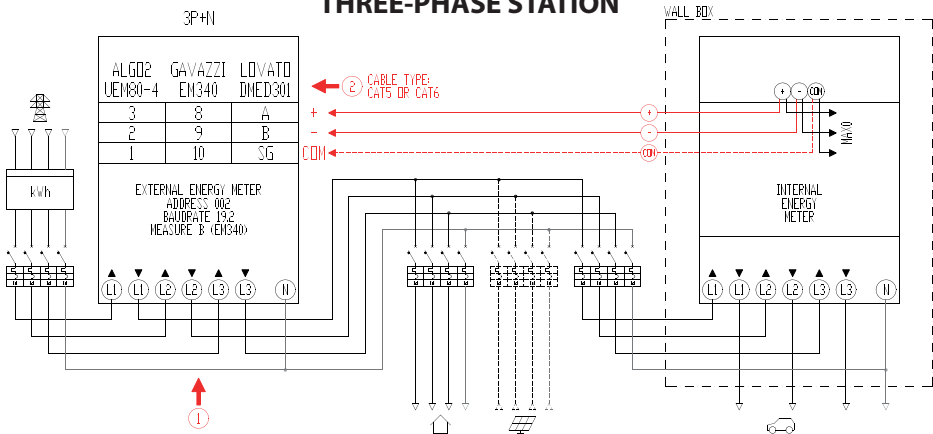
THREE-PHASE STATION

3P+N

WALL BOX

| ALGO2 UEM80-4 | GAVAZZI EM340 | LOVATO DMED301 |
|---|---|---|
| 3 | 8 | A |
| 2 | 9 | B |
| 1 | 10 | SG |

EXTERNAL ENERGY METER
ADDRESS 002
BAUDRATE 19.2
MEASURE B (EM340)

2 CABLE TYPE: CAT5 OR CAT6

+
-
COM

+ - COM

MAX 0

INTERNAL ENERGY METER

kWh

L1 L1 L2 L2 L3 L3 N

L1 L1 L2 L2 L3 L3 N

1